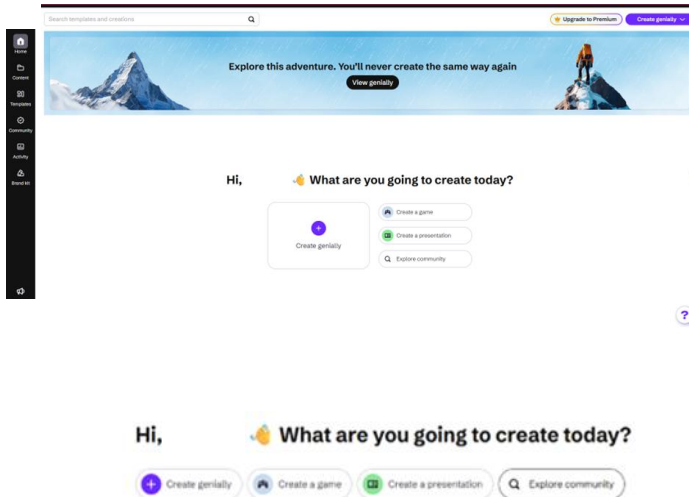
Search templates and creations

Upgrade to Premium

Create genially

Home

Content

Templates

Community

Activity

Brand Kit

Explore this adventure. You'll never create the same way again

View genially

Hi, What are you going to create today?

Create genially

Create a game

Create a presentation

Explore community

?

Hi, What are you going to create today?

Create genially

Create a game

Create a presentation

Explore community